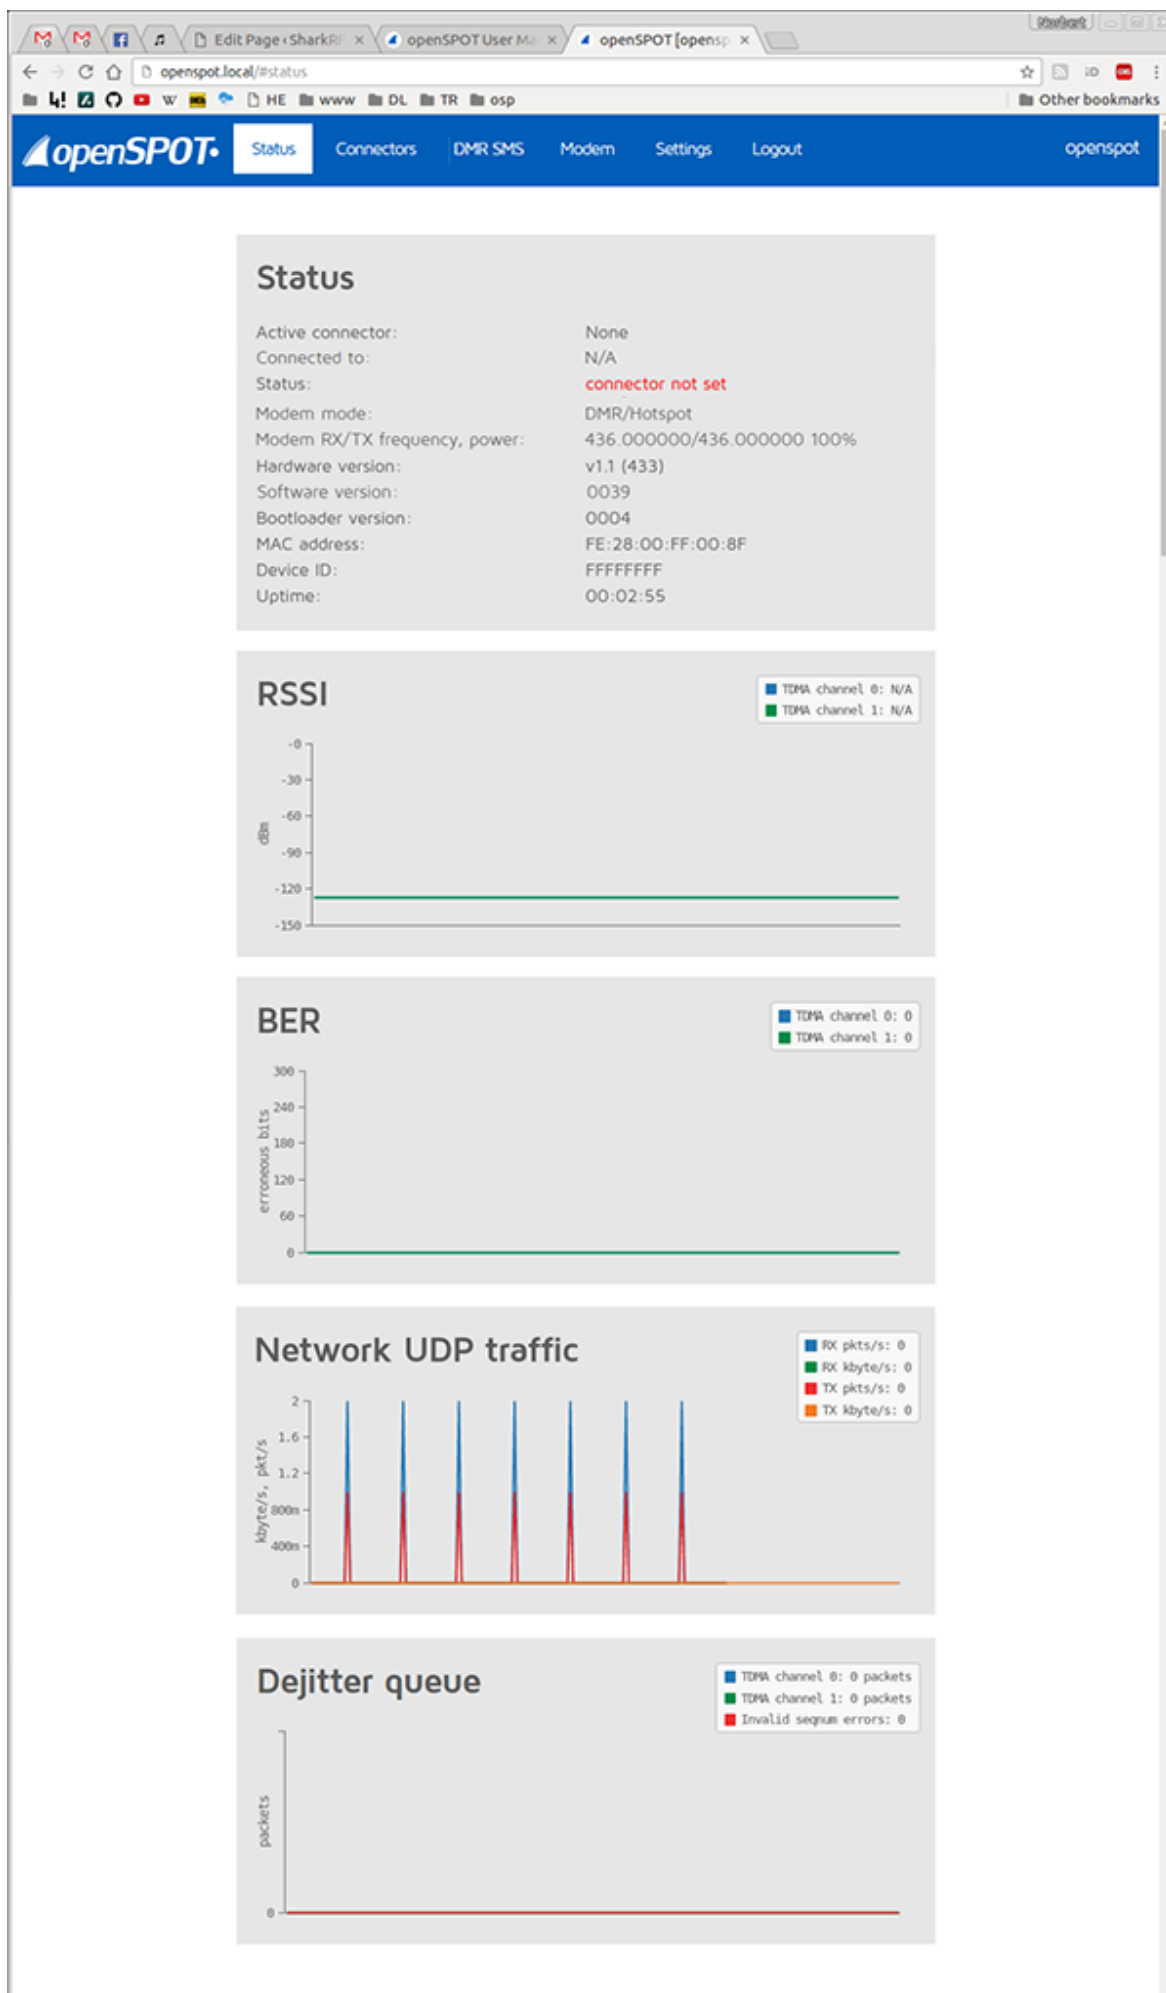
Edit Page ‹ SharkRF ×
openSPOT User Ma ×
openSPOT [opensp ×

openspot.local/#status

HE www DL TR osp
Other bookmarks

openSPOT
Status Connectors DMR SMS Modem Settings Logout openspot

Status

| | |
|---|---|
| Active connector: | None |
| Connected to: | N/A |
| Status: | connector not set |
| Modem mode: | DMR/Hotspot |
| Modem RX/TX frequency, power: | 436.000000/436.000000 100% |
| Hardware version: | v1.1 (433) |
| Software version: | 0039 |
| Bootloader version: | 0004 |
| MAC address: | FE:28:00:FF:00:8F |
| Device ID: | FFFFFFFF |
| Uptime: | 00:02:55 |

RSSI

TDMA channel 0: N/A
TDMA channel 1: N/A

-0
-30
-60
-90
-120
-150
dBm

BER

TDMA channel 0: 0
TDMA channel 1: 0

300
240
180
120
60
0
erroneous bits

Network UDP traffic

RX pkts/s: 0
RX kbyte/s: 0
TX pkts/s: 0
TX kbyte/s: 0

2
1.6
1.2
800m
400m
0
kbyte/s, pkt/s

Dejitter queue

TDMA channel 0: 0 packets
TDMA channel 1: 0 packets
Invalid seqnum errors: 0

packets
0